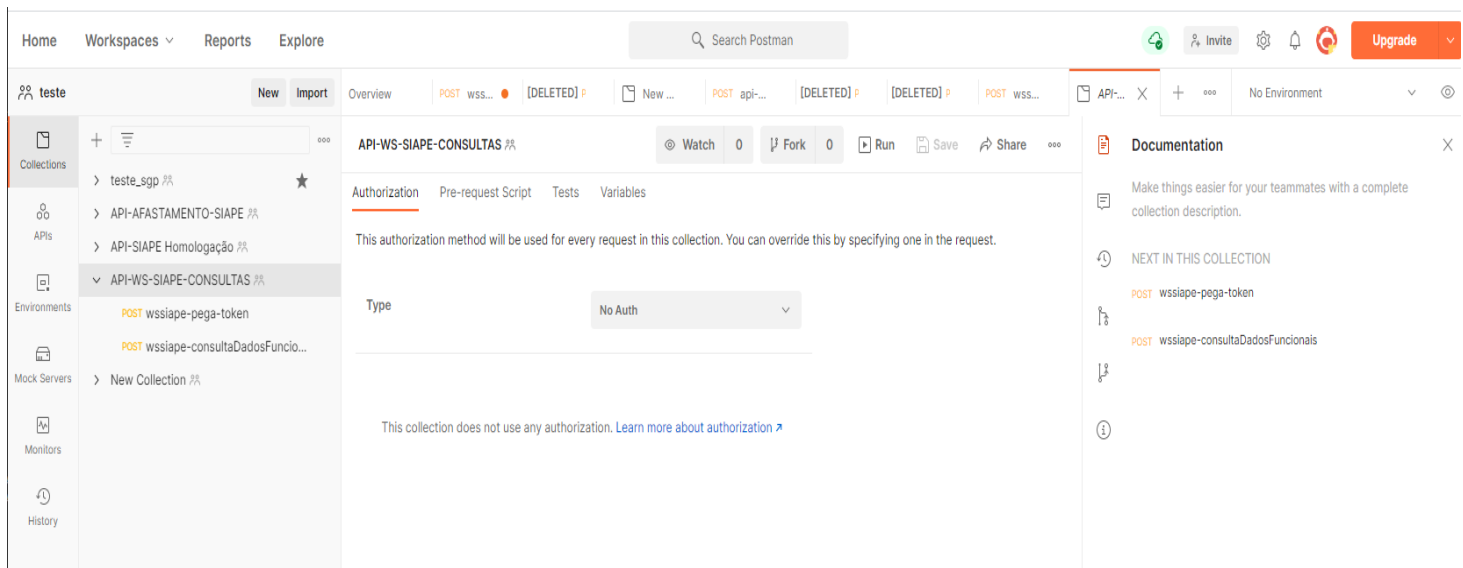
Home Workspaces Reports Explore

Search Postman

Invite

Upgrade

teste

New Import

Overview POST wss... [DELETED] P New ... POST api-... [DELETED] P [DELETED] P POST wss... API-...

No Environment

Collections

APIs

Environments

Mock Servers

Monitors

History

teste_sgp

API-AFASTAMENTO-SIAPE

API-SIAPE Homologação

API-WS-SIAPE-CONSULTAS

POST wssiape-pega-token

POST wssiape-consultaDadosFuncio...

New Collection

API-WS-SIAPE-CONSULTAS

Watch 0 Fork 0 Run Save Share

Authorization Pre-request Script Tests Variables

This authorization method will be used for every request in this collection. You can override this by specifying one in the request.

Type

No Auth

This collection does not use any authorization. Learn more about authorization ↗

Documentation

Make things easier for your teammates with a complete collection description.

NEXT IN THIS COLLECTION

POST wssiape-pega-token

POST wssiape-consultaDadosFuncionais